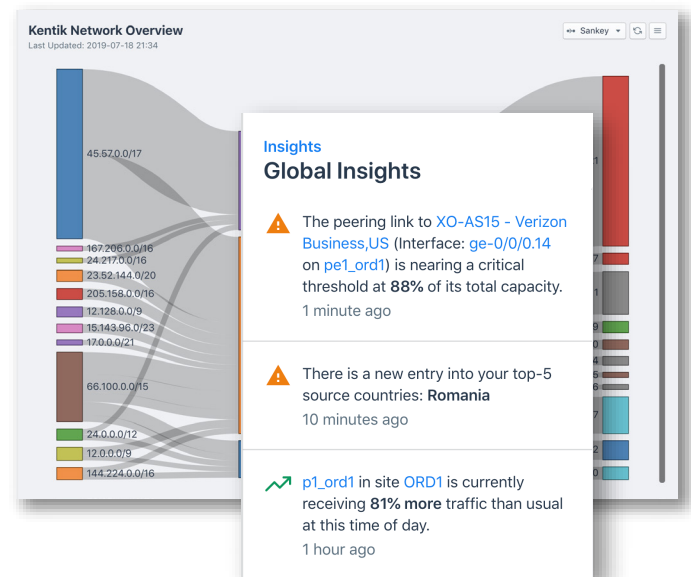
Kentik Network Overview
Last Updated: 2019-07-18 21:34

Sankey

45.57.0.0/17
167.206.0.0/16
24.217.0.0/16
23.52.144.0/20
205.158.0.0/16
12.128.0.0/9
15.143.96.0/23
17.0.0.0/21
66.100.0.0/15
24.0.0.0/12
12.0.0.0/9
144.224.0.0/16

1
7
1
9
0
4
5
6
7
2
0

Insights
Global Insights

The peering link to XO-AS15 - Verizon Business,US (Interface: ge-0/0/0.14 on pe1_ord1) is nearing a critical threshold at 88% of its total capacity.
1 minute ago

There is a new entry into your top-5 source countries: Romania
10 minutes ago

p1_ord1 in site ORD1 is currently receiving 81% more traffic than usual at this time of day.
1 hour ago